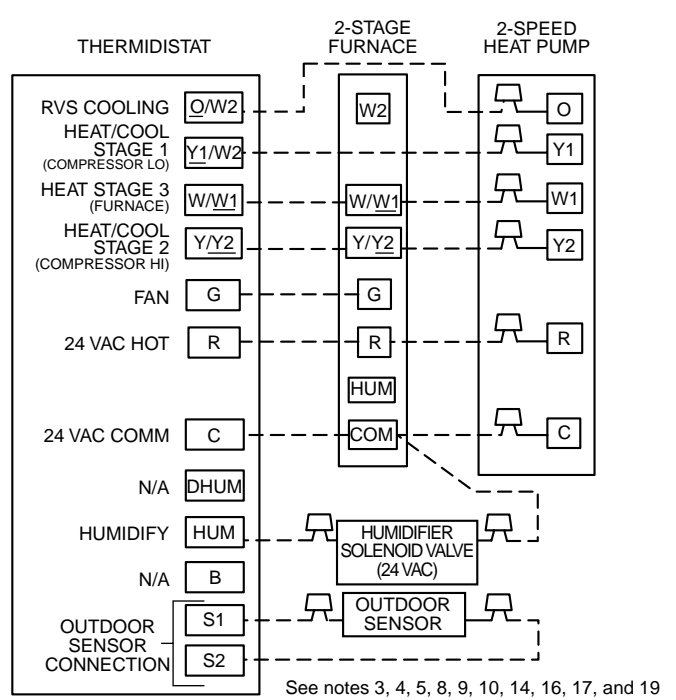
THERMIDISTAT

2-STAGE FURNACE

2-SPEED HEAT PUMP

RVS COOLING
O/W2

HEAT/COOL STAGE 1 (COMPRESSOR LO)
Y1/W2

HEAT STAGE 3 (FURNACE)
W/W1

HEAT/COOL STAGE 2 (COMPRESSOR HI)
Y/Y2

FAN
G

24 VAC HOT
R

24 VAC COMM
C

N/A
DHUM

HUMIDIFY
HUM

N/A
B

OUTDOOR SENSOR CONNECTION
S1
S2

W2
W/W1
Y/Y2
G
R
HUM
COM

O
Y1
W1
Y2
R
C

HUMIDIFIER SOLENOID VALVE (24 VAC)

OUTDOOR SENSOR

See notes 3, 4, 5, 8, 9, 10, 14, 16, 17, and 19